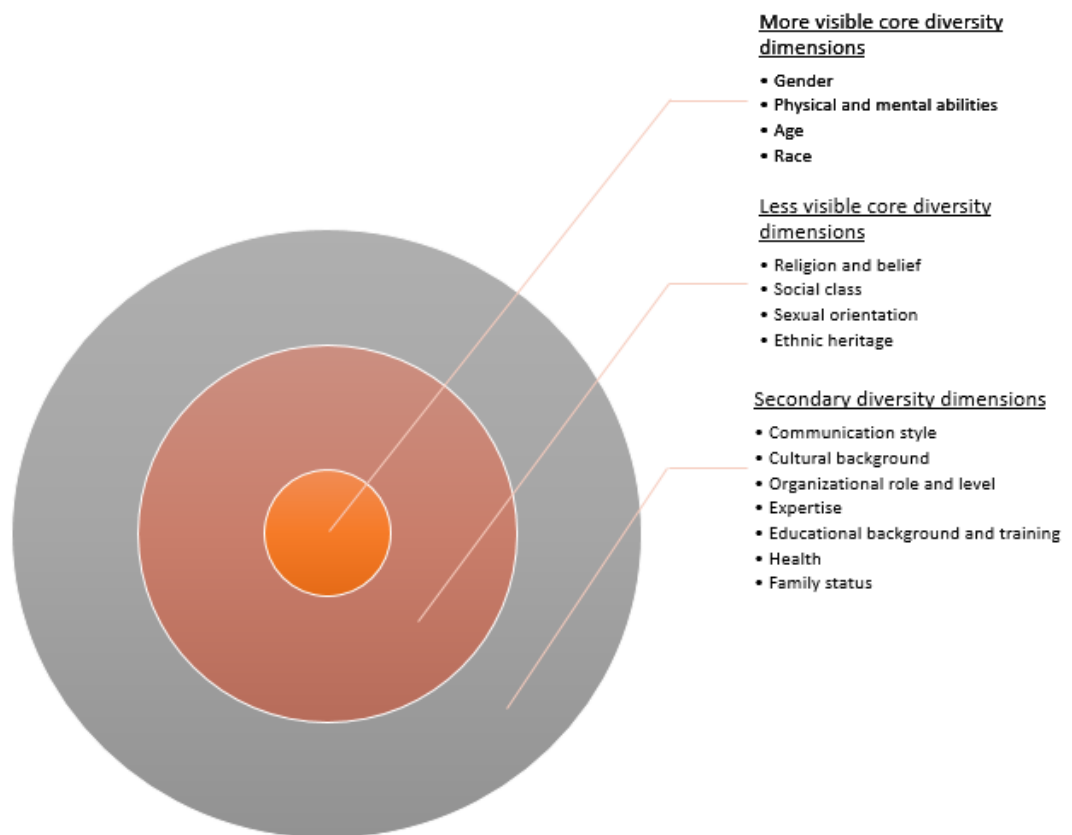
More visible core diversity dimensions

• Gender
• Physical and mental abilities
• Age
• Race

Less visible core diversity dimensions

• Religion and belief
• Social class
• Sexual orientation
• Ethnic heritage

Secondary diversity dimensions

• Communication style
• Cultural background
• Organizational role and level
• Expertise
• Educational background and training
• Health
• Family status